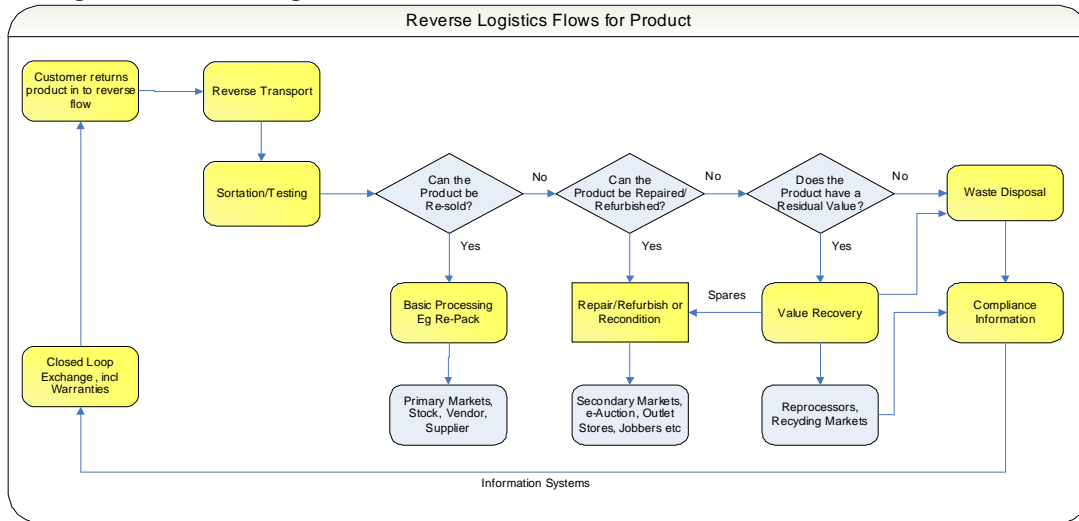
Reverse Logistics Flows for Product

Customer returns product in to reverse flow

Reverse Transport

Sortation/Testing

Can the Product be Re-sold?

No

Can the Product be Repaired/ Refurbished?

No

Does the Product have a Residual Value?

No

Waste Disposal

Yes

Yes

Yes

Basic Processing Eg Re-Pack

Repair/Refurbish or Recondition

Spares

Value Recovery

Compliance Information

Closed Loop Exchange , incl Warranties

Primary Markets, Stock, Vendor, Supplier

Secondary Markets, e-Auction, Outlet Stores, Jobbers etc

Reprocessors, Recyding Markets

Information Systems